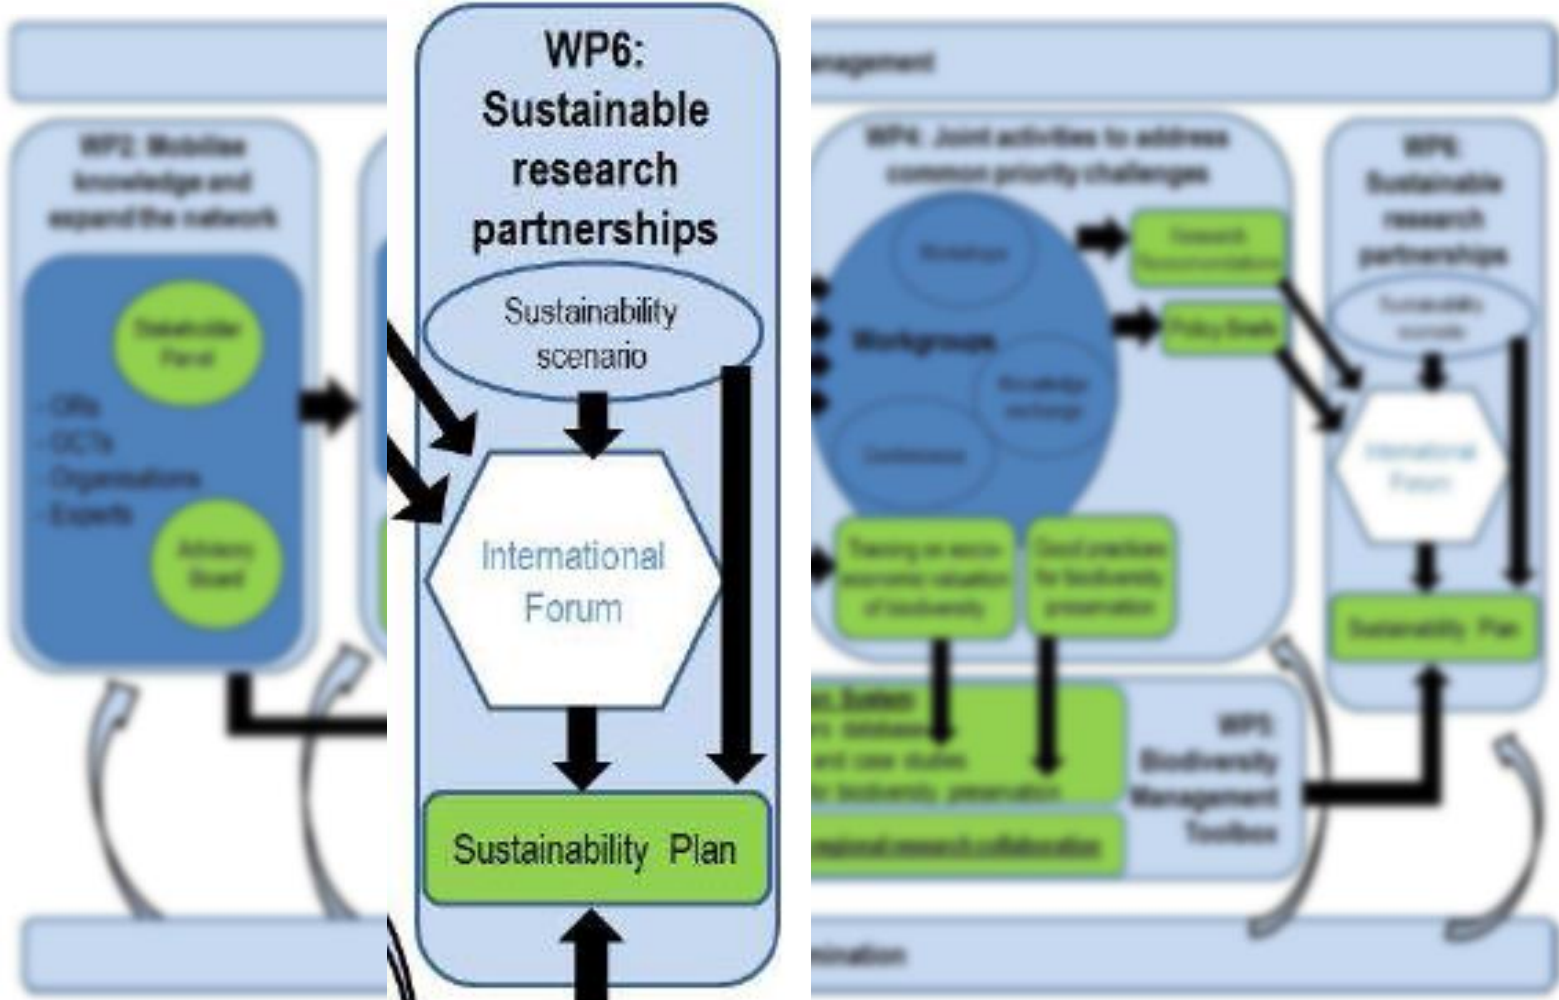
WP6: Sustainable research partnerships

Sustainability scenario

International Forum

Sustainability Plan

anagement

WP2: Mobilise knowledge and expand the network

Stakeholder Panel

-ORs
-OCTs
-Organisations
-Experts

Advisory Board

WP4: Joint activities to address common priority challenges

Workshops

Workgroups

Knowledge exchange

Conferences

Research Recommendations

Policy Briefs

Training on socio-economic valuation of biodiversity

Good practices for biodiversity preservation

WP6 Sustainable research partnerships

Sustainability scenario

International Forum

Sustainability Plan

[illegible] System
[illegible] database
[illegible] and case studies
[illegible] biodiversity preservation

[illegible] regional research collaboration

WP5: Biodiversity Management Toolbox

mination